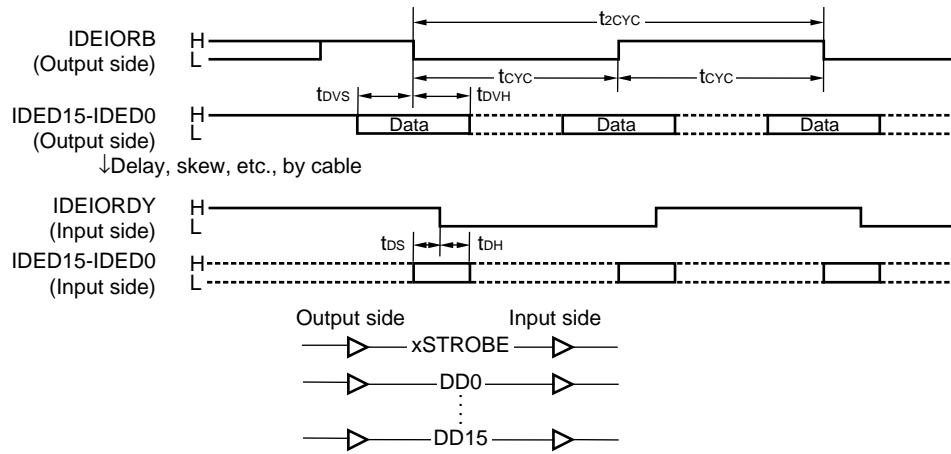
$t_{2CYC}$

IDEIORB
(Output side)
H
L

$t_{CYC}$
$t_{CYC}$

$t_{DVS}$
$t_{DVH}$

IDED15-IDED0
(Output side)
H
L
Data
Data
Data

↓Delay, skew, etc., by cable

IDEIORDY
(Input side)
H
L

$t_{DS}$
$t_{DH}$

IDED15-IDED0
(Input side)
H
L

Output side
Input side
xSTROBE
DD0
⋮
DD15